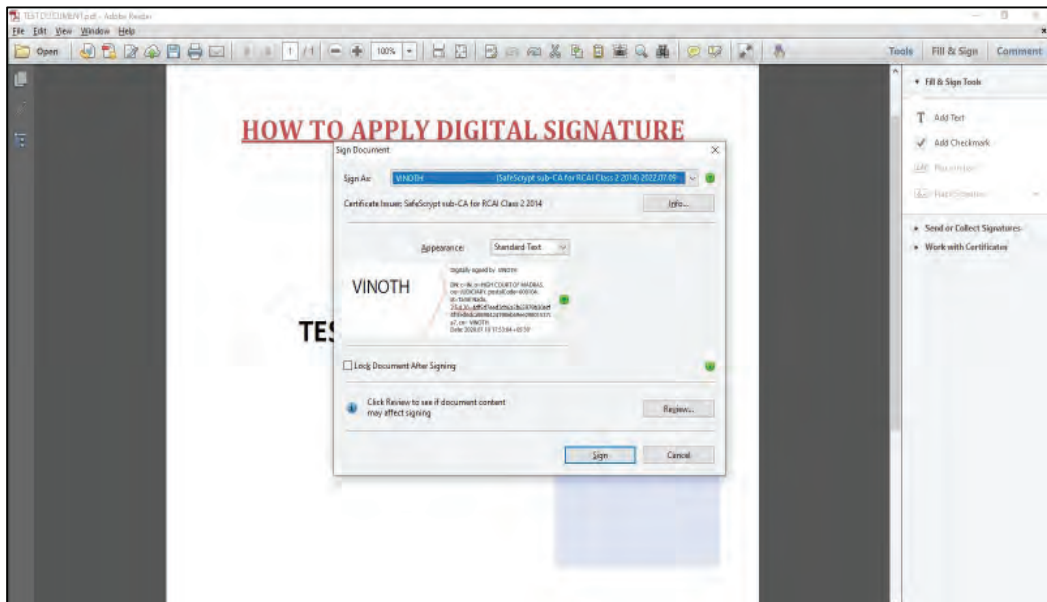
TEST DOCUMENT.pdf - Adobe Reader
File Edit View Window Help
Open
1 /1
100%
Tools Fill & Sign Comment

HOW TO APPLY DIGITAL SIGNATURE

Sign Document
Sign As: VINOTH (SafeScrypt sub-CA for RCAI Class 2 2014) 2022.07.09
Certificate Issuer: SafeScrypt sub-CA for RCAI Class 2 2014
Info...
Appearance: Standard Text
VINOTH
Digitally signed by VINOTH
DN: c=IN, o=HIGH COURT OF MADRAS, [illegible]
Date: 2020.01.13 17:53:04 +05'30'
Lock Document After Signing
Click Review to see if document content may affect signing
Review...
Sign
Cancel

TES

Fill & Sign Tools
Add Text
Add Checkmark
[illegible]
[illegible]
Send or Collect Signatures
Work with Certificates